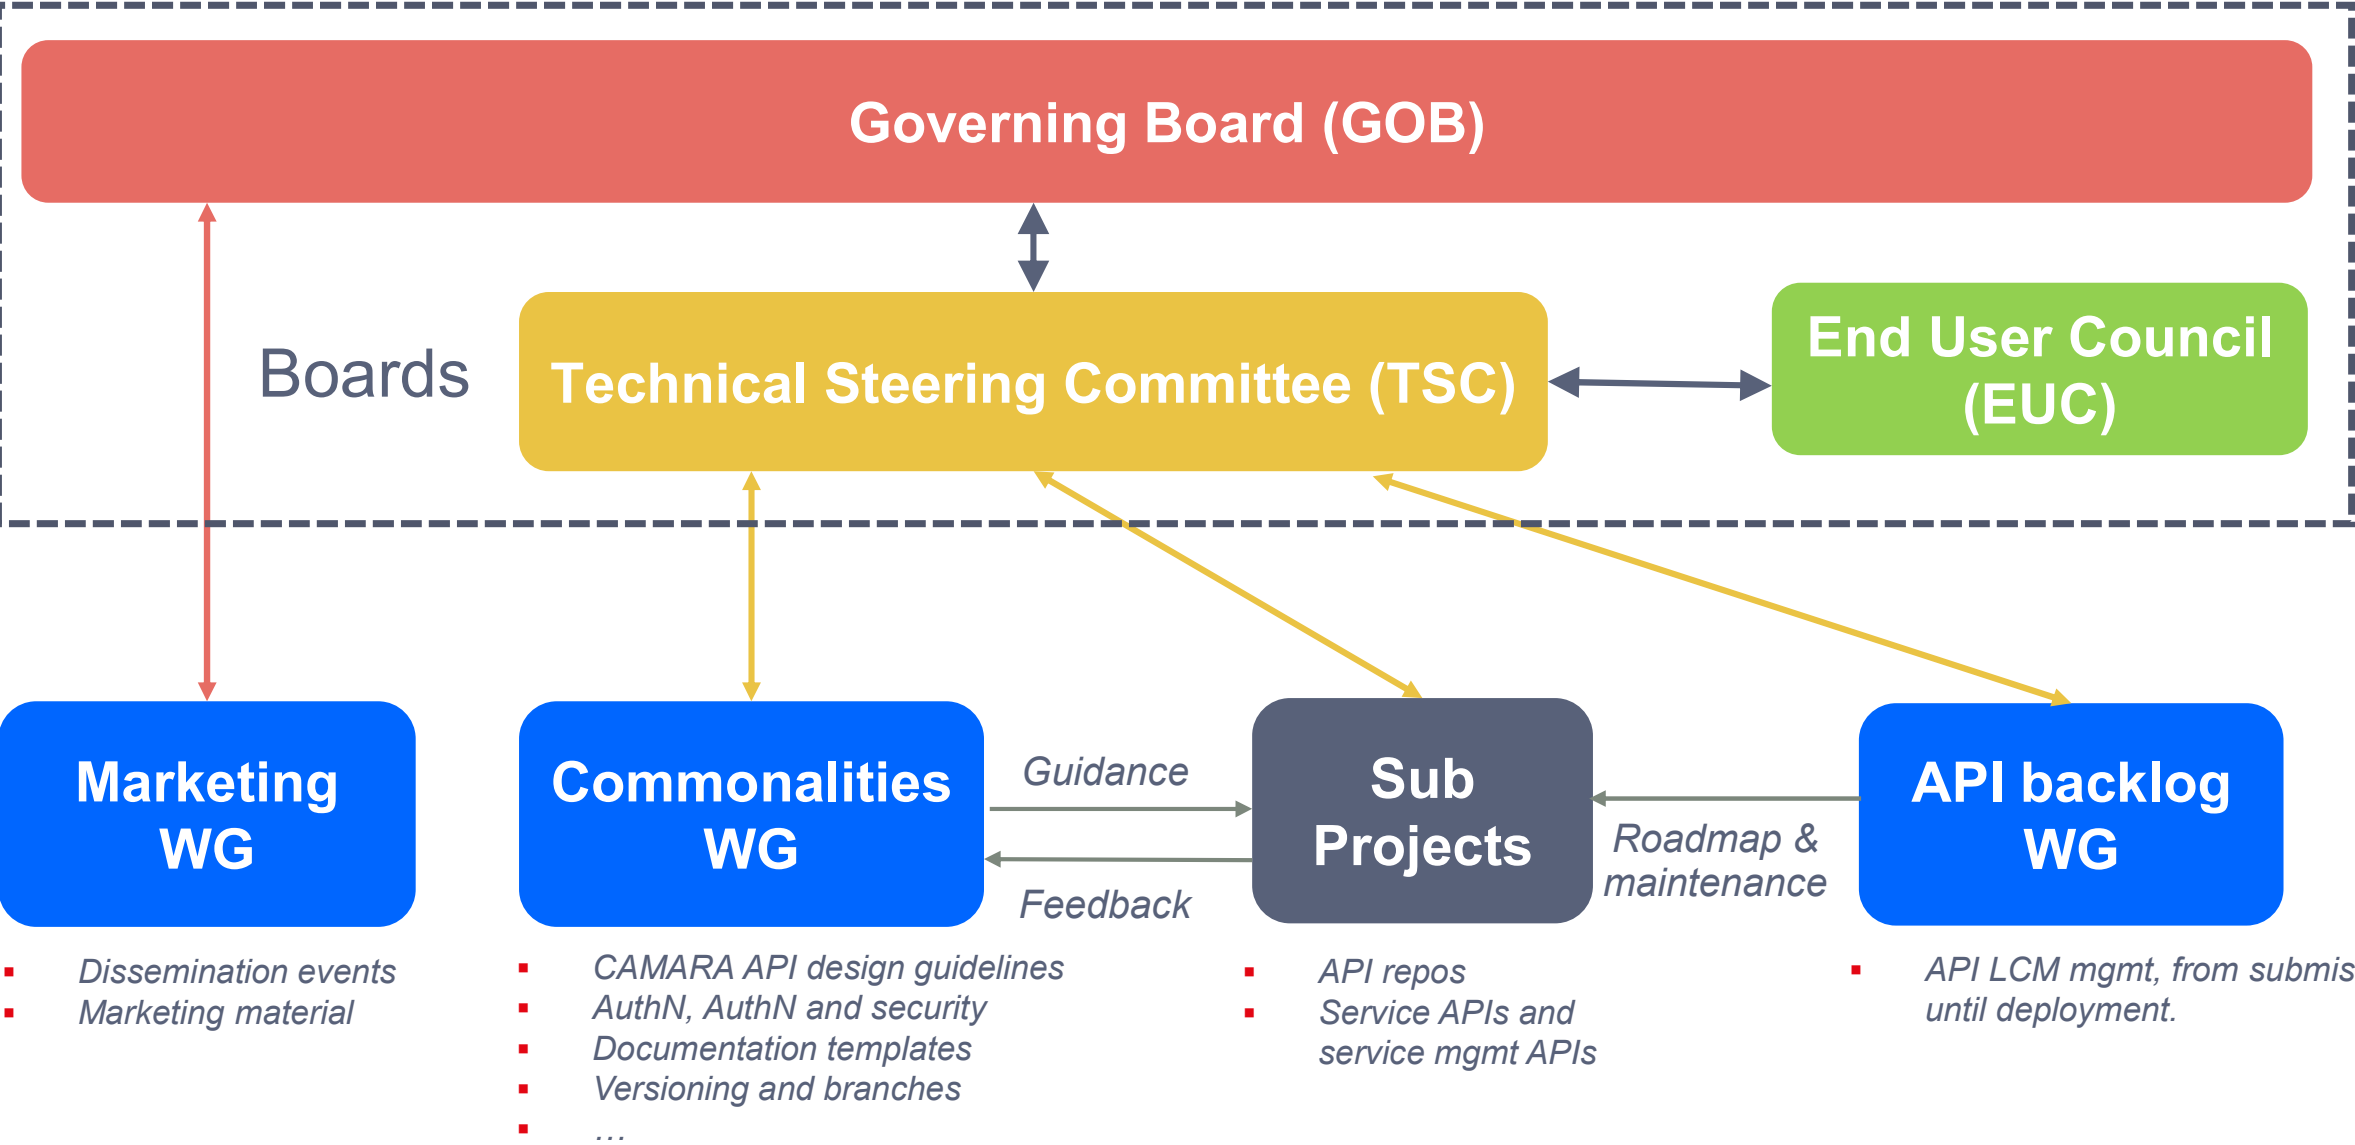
Governing Board (GOB)

Boards

Technical Steering Committee (TSC)

End User Council (EUC)

Marketing WG

Commonalities WG

Guidance

Feedback

Sub Projects

Roadmap & maintenance

API backlog WG

- Dissemination events
- Marketing material

- CAMARA API design guidelines
- AuthN, AuthN and security
- Documentation templates
- Versioning and branches
- ...

- API repos
- Service APIs and service mgmt APIs

- API LCM mgmt, from submis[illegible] until deployment.